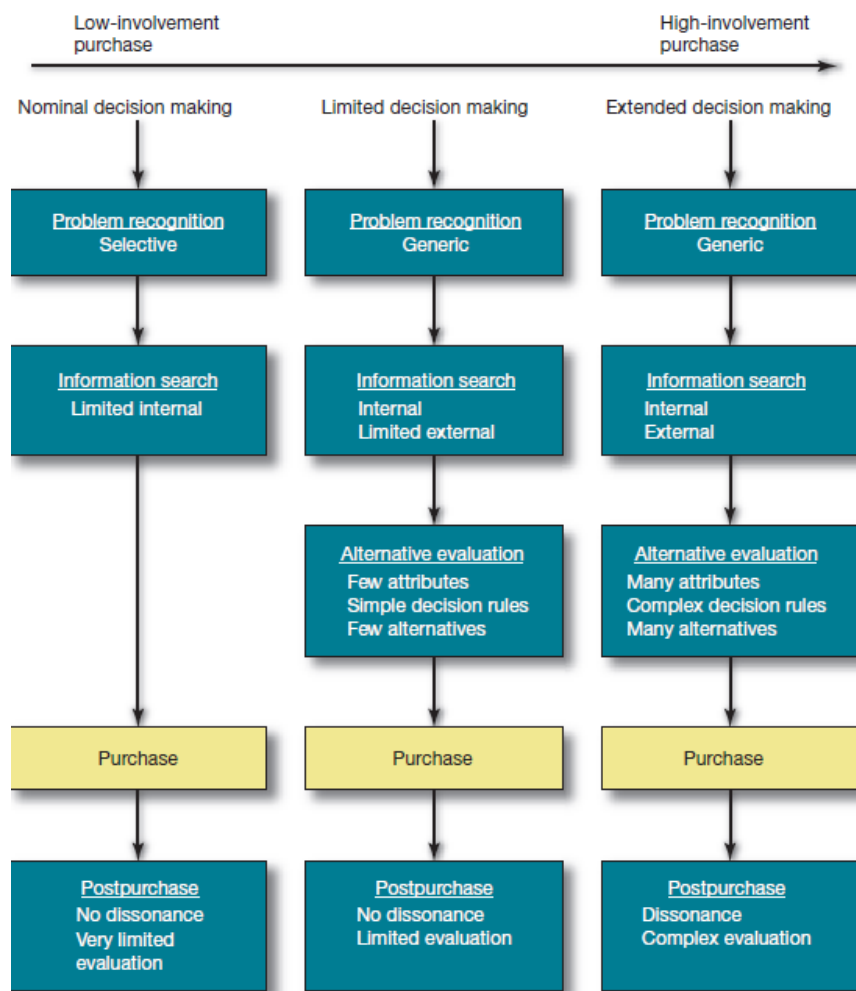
Low-involvement purchase

High-involvement purchase

Nominal decision making

Problem recognition
Selective

Information search
Limited internal

Purchase

Postpurchase
No dissonance
Very limited evaluation

Limited decision making

Problem recognition
Generic

Information search
Internal
Limited external

Alternative evaluation
Few attributes
Simple decision rules
Few alternatives

Purchase

Postpurchase
No dissonance
Limited evaluation

Extended decision making

Problem recognition
Generic

Information search
Internal
External

Alternative evaluation
Many attributes
Complex decision rules
Many alternatives

Purchase

Postpurchase
Dissonance
Complex evaluation